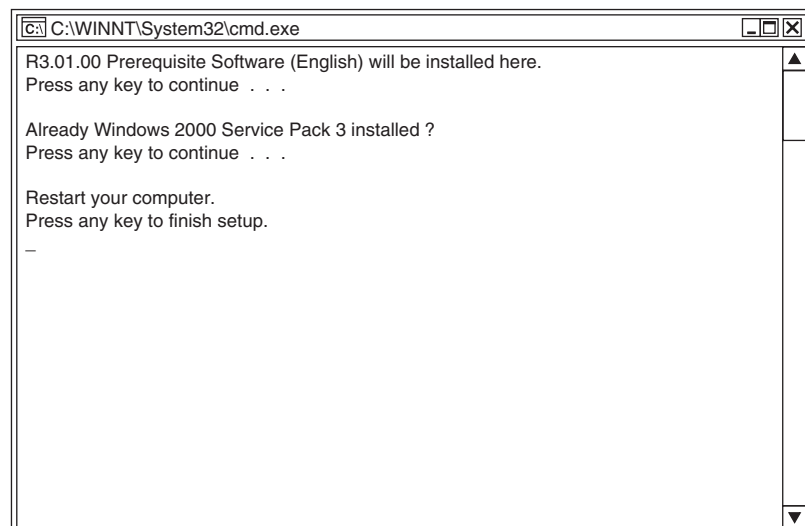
C:\WINNT\System32\cmd.exe

R3.01.00 Prerequisite Software (English) will be installed here.
Press any key to continue . . .

Already Windows 2000 Service Pack 3 installed ?
Press any key to continue . . .

Restart your computer.
Press any key to finish setup.
_